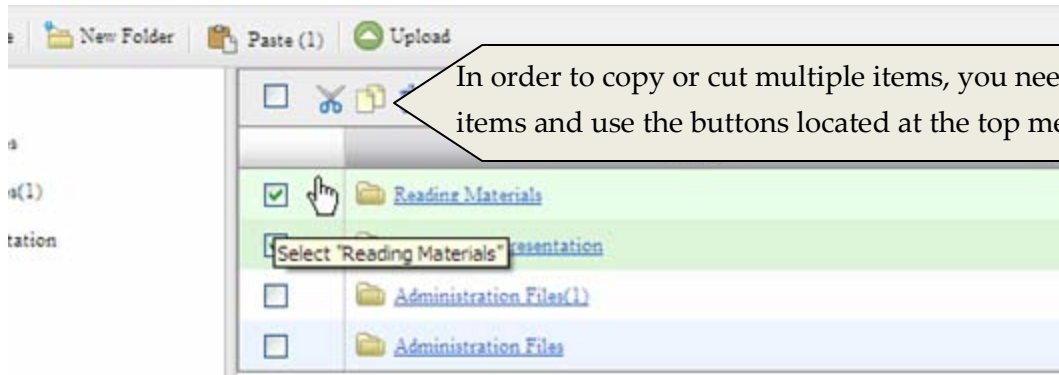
e | New Folder | Paste (1) | Upload

s
s(1)
tation

In order to copy or cut multiple items, you nee
items and use the buttons located at the top me

Reading Materials
Select "Reading Materials" resentation
Administration Files(1)
Administration Files